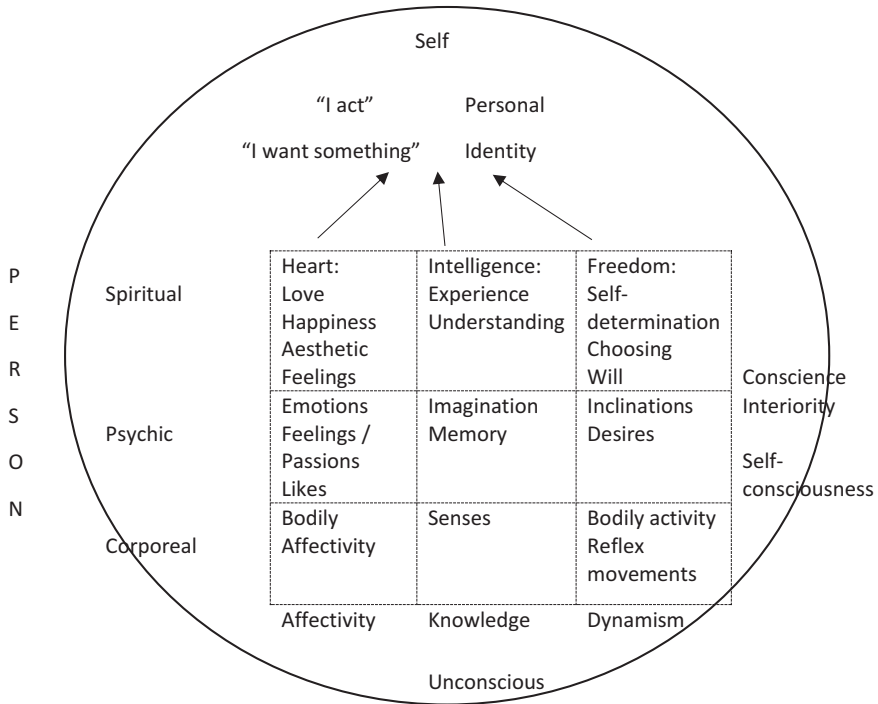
Self

"I act"

"I want something"

Personal

Identity

P
E
R
S
O
N

Spiritual

Psychic

Corporeal

| Heart: Love Happiness Aesthetic Feelings | Intelligence: Experience Understanding | Freedom: Self-determination Choosing Will |
|---|---|---|
| Emotions Feelings / Passions Likes | Imagination Memory | Inclinations Desires |
| Bodily Affectivity | Senses | Bodily activity Reflex movements |

Affectivity

Knowledge

Dynamism

Conscience

Interiority

Self-consciousness

Unconscious